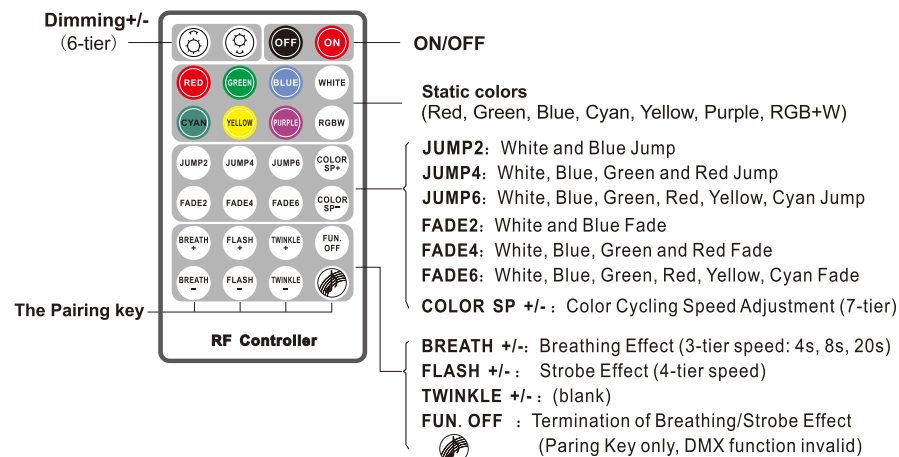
Dimming+/-
(6-tier)

OFF
ON

ON/OFF

RED
GREEN
BLUE
WHITE
CYAN
YELLOW
PURPLE
RGBW

Static colors
(Red, Green, Blue, Cyan, Yellow, Purple, RGB+W)

JUMP2
JUMP4
JUMP6
COLOR SP+
FADE2
FADE4
FADE6
COLOR SP-

JUMP2: White and Blue Jump
JUMP4: White, Blue, Green and Red Jump
JUMP6: White, Blue, Green, Red, Yellow, Cyan Jump
FADE2: White and Blue Fade
FADE4: White, Blue, Green and Red Fade
FADE6: White, Blue, Green, Red, Yellow, Cyan Fade
COLOR SP +/-: Color Cycling Speed Adjustment (7-tier)

BREATH +
FLASH +
TWINKLE +
FUN. OFF
BREATH -
FLASH -
TWINKLE -

The Pairing key

RF Controller

BREATH +/-: Breathing Effect (3-tier speed: 4s, 8s, 20s)
FLASH +/-: Strobe Effect (4-tier speed)
TWINKLE +/-: (blank)
FUN. OFF : Termination of Breathing/Strobe Effect
(Paring Key only, DMX function invalid)